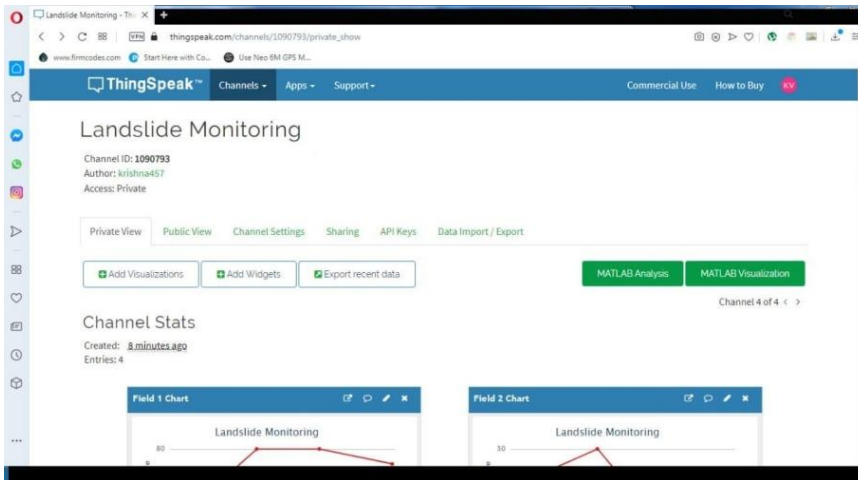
Landslide Monitoring - Th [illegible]

thingspeak.com/channels/1090793/private_show

www.firmcodes.com Start Here with Co... Use Neo 6M GPS M...

ThingSpeak™ Channels Apps Support Commercial Use How to Buy KV

Landslide Monitoring

Channel ID: 1090793
Author: krishna457
Access: Private

Private View Public View Channel Settings Sharing API Keys Data Import / Export

Add Visualizations Add Widgets Export recent data MATLAB Analysis MATLAB Visualization

Channel 4 of 4 < >

Channel Stats

Created: 8 minutes ago
Entries: 4

Field 1 Chart

Landslide Monitoring

80

Field 2 Chart

Landslide Monitoring

30